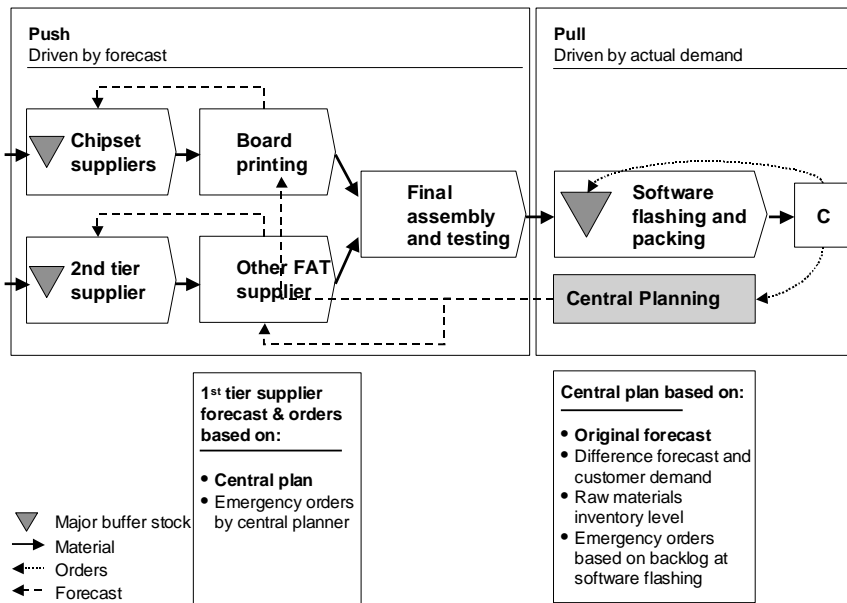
Push
Driven by forecast

Chipset suppliers

Board printing

2nd tier supplier

Other FAT supplier

Final assembly and testing

Pull
Driven by actual demand

Software flashing and packing

C

Central Planning

1st tier supplier forecast & orders based on:

• Central plan
• Emergency orders by central planner

Central plan based on:

• Original forecast
• Difference forecast and customer demand
• Raw materials inventory level
• Emergency orders based on backlog at software flashing

Major buffer stock
Material
Orders
Forecast